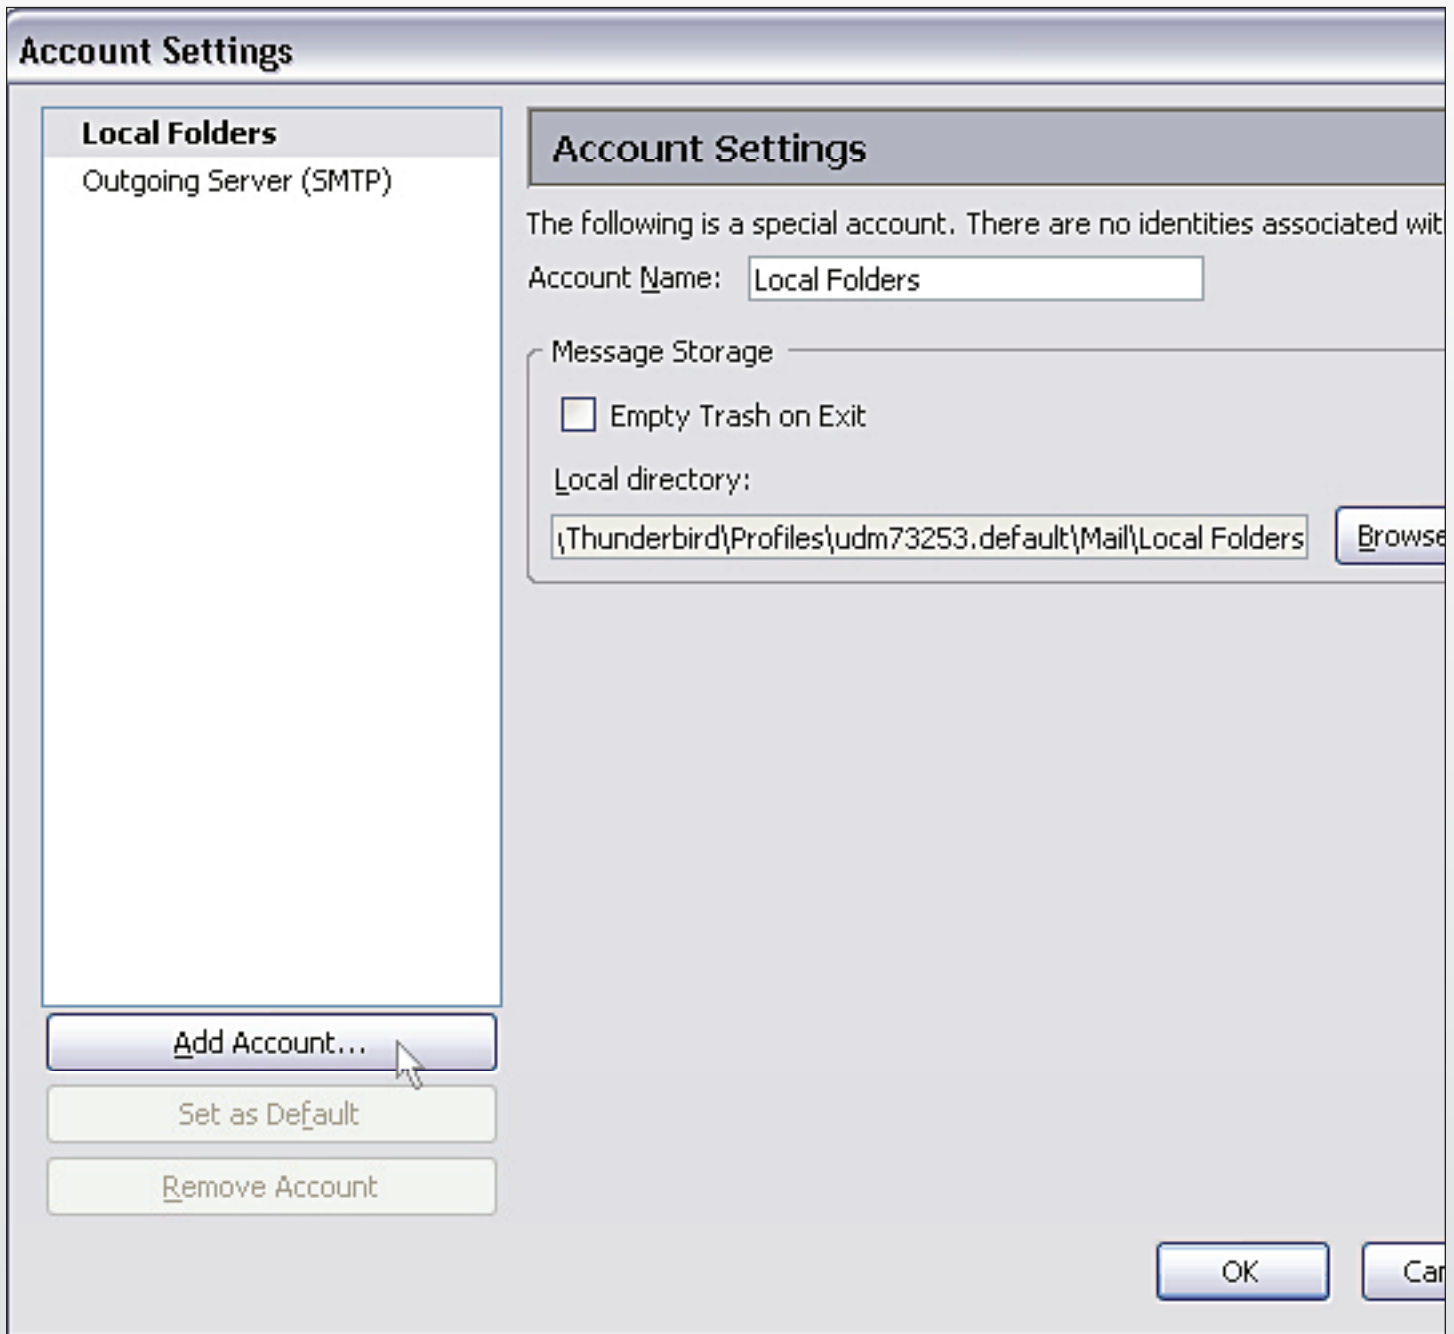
Account Settings

Local Folders
Outgoing Server (SMTP)

Account Settings

The following is a special account. There are no identities associated wit

Account Name: Local Folders

Message Storage

Empty Trash on Exit

Local directory:

\Thunderbird\Profiles\udm73253.default\Mail\Local Folders

Browse

Add Account...

Set as Default

Remove Account

OK

Car